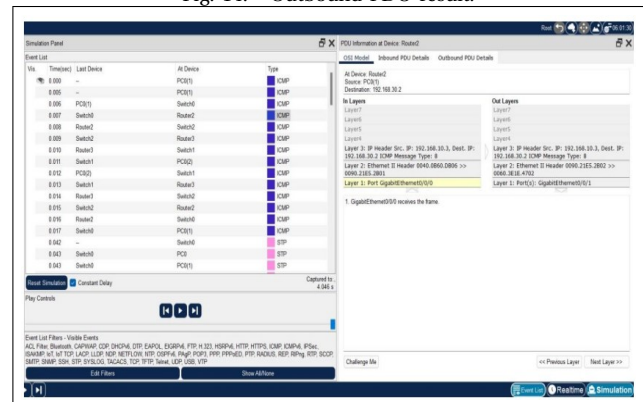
Fig. 11. - Outbound PDU Route.

Root 06:01:30

Simulation Panel

Event List

| Vis | Time(sec) | Last Device | At Device | Type |
|---|---|---|---|---|
| | 0.000 | -- | PC0(1) | ICMP |
| | 0.005 | -- | PC0(1) | ICMP |
| | 0.006 | PC0(1) | Switch0 | ICMP |
| | 0.007 | Switch0 | Router2 | ICMP |
| | 0.008 | Router2 | Switch2 | ICMP |
| | 0.009 | Switch2 | Router3 | ICMP |
| | 0.010 | Router3 | Switch1 | ICMP |
| | 0.011 | Switch1 | PC0(2) | ICMP |
| | 0.012 | PC0(2) | Switch1 | ICMP |
| | 0.013 | Switch1 | Router3 | ICMP |
| | 0.014 | Router3 | Switch2 | ICMP |
| | 0.015 | Switch2 | Router2 | ICMP |
| | 0.016 | Router2 | Switch0 | ICMP |
| | 0.017 | Switch0 | PC0(1) | ICMP |
| | 0.042 | -- | Switch0 | STP |
| | 0.043 | Switch0 | PC0 | STP |
| | 0.043 | Switch0 | PC0(1) | STP |

Reset Simulation Constant Delay Captured to: 4.046 s

Play Controls

Event List Filters - Visible Events
ACL Filter, Bluetooth, CAPWAP, CDP, DHCPv6, DTP, EAPOL, EIGRPv6, FTP, H.323, HSRPv6, HTTP, HTTPS, ICMP, ICMPv6, IPSec, ISAKMP, IoT, IoT TCP, LACP, LLDP, NDP, NETFLOW, NTP, OSPFv6, PAgP, POP3, PPP, PPPoED, PTP, RADIUS, REP, RIPng, RTP, SCCP, SMTP, SNMP, SSH, STP, SYSLOG, TACACS, TCP, TFTP, Telnet, UDP, USB, VTP

Edit Filters Show All/None

PDU Information at Device: Router2

OSI Model Inbound PDU Details Outbound PDU Details

At Device: Router2
Source: PC0(1)
Destination: 192.168.30.2

| In Layers | Out Layers |
|---|---|
| Layer7 | Layer7 |
| Layer6 | Layer6 |
| Layer5 | Layer5 |
| Layer4 | Layer4 |
| Layer 3: IP Header Src. IP: 192.168.10.3, Dest. IP: 192.168.30.2 ICMP Message Type: 8 | Layer 3: IP Header Src. IP: 192.168.10.3, Dest. IP: 192.168.30.2 ICMP Message Type: 8 |
| Layer 2: Ethernet II Header 0040.0B60.DB06 >> 0090.21E5.2B01 | Layer 2: Ethernet II Header 0090.21E5.2B02 >> 0060.3E1E.4702 |
| Layer 1: Port GigabitEthernet0/0/0 | Layer 1: Port(s): GigabitEthernet0/0/1 |

1. GigabitEthernet0/0/0 receives the frame.

Challenge Me << Previous Layer Next Layer >>

Event List Realtime Simulation